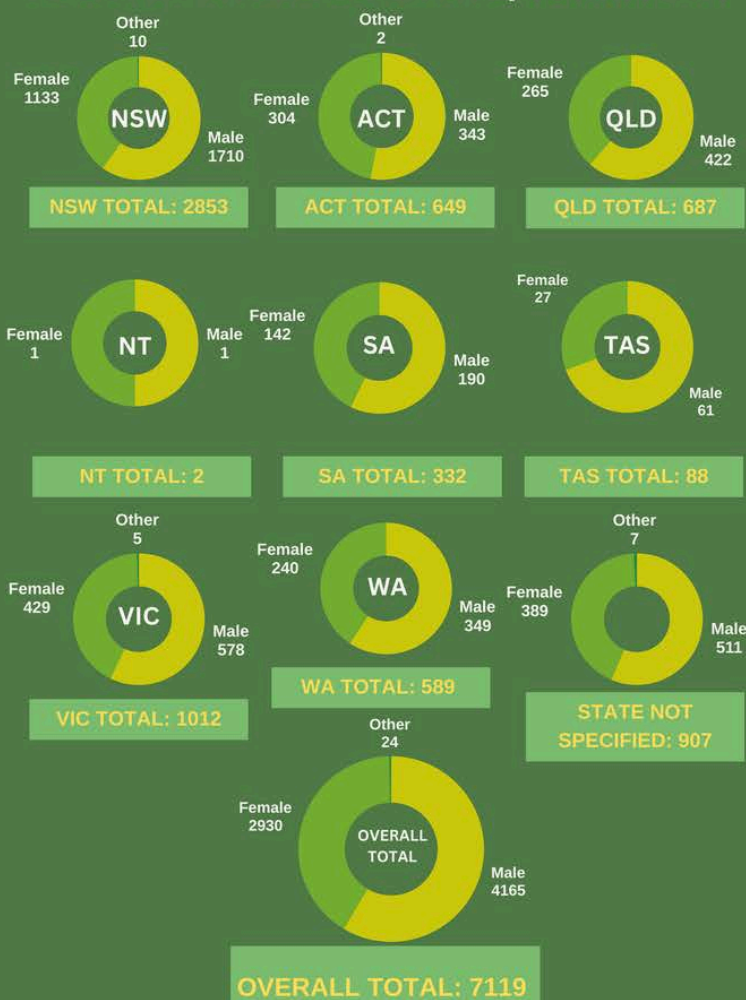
Other
10
Female
1133
NSW
Male
1710
NSW TOTAL: 2853

Other
2
Female
304
ACT
Male
343
ACT TOTAL: 649

Female
265
QLD
Male
422
QLD TOTAL: 687

Female
1
NT
Male
1
NT TOTAL: 2

Female
142
SA
Male
190
SA TOTAL: 332

Female
27
TAS
Male
61
TAS TOTAL: 88

Other
5
Female
429
VIC
Male
578
VIC TOTAL: 1012

Female
240
WA
Male
349
WA TOTAL: 589

Other
7
Female
389
Male
511
STATE NOT SPECIFIED: 907

Other
24
Female
2930
OVERALL TOTAL
Male
4165
OVERALL TOTAL: 7119